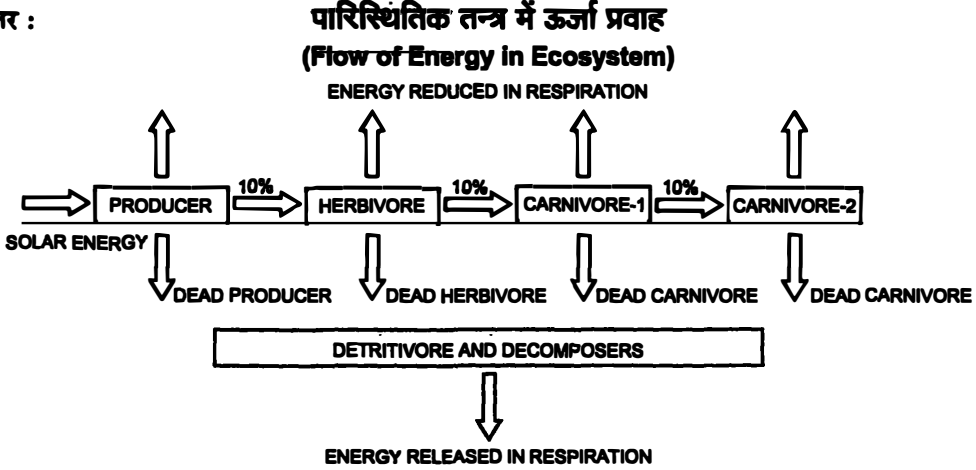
तर :

पारिस्थितिक तन्त्र में ऊर्जा प्रवाह
(Flow of Energy in Ecosystem)

ENERGY REDUCED IN RESPIRATION

PRODUCER
10%
HERBIVORE
10%
CARNIVORE-1
10%
CARNIVORE-2

SOLAR ENERGY

DEAD PRODUCER
DEAD HERBIVORE
DEAD CARNIVORE
DEAD CARNIVORE

DETRITIVORE AND DECOMPOSERS

ENERGY RELEASED IN RESPIRATION